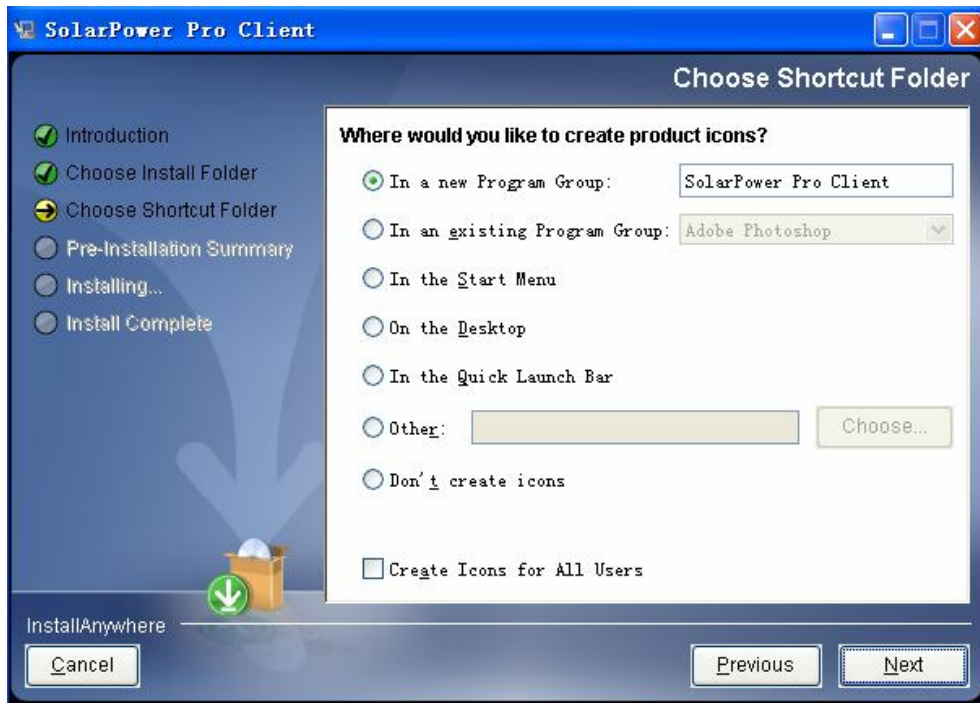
SolarPower Pro Client

Choose Shortcut Folder

Introduction
Choose Install Folder
Choose Shortcut Folder
Pre-Installation Summary
Installing...
Install Complete

Where would you like to create product icons?

In a new Program Group: SolarPower Pro Client
In an existing Program Group: Adobe Photoshop
In the Start Menu
On the Desktop
In the Quick Launch Bar
Other: Choose...
Don't create icons

Create Icons for All Users

InstallAnywhere
Cancel
Previous
Next